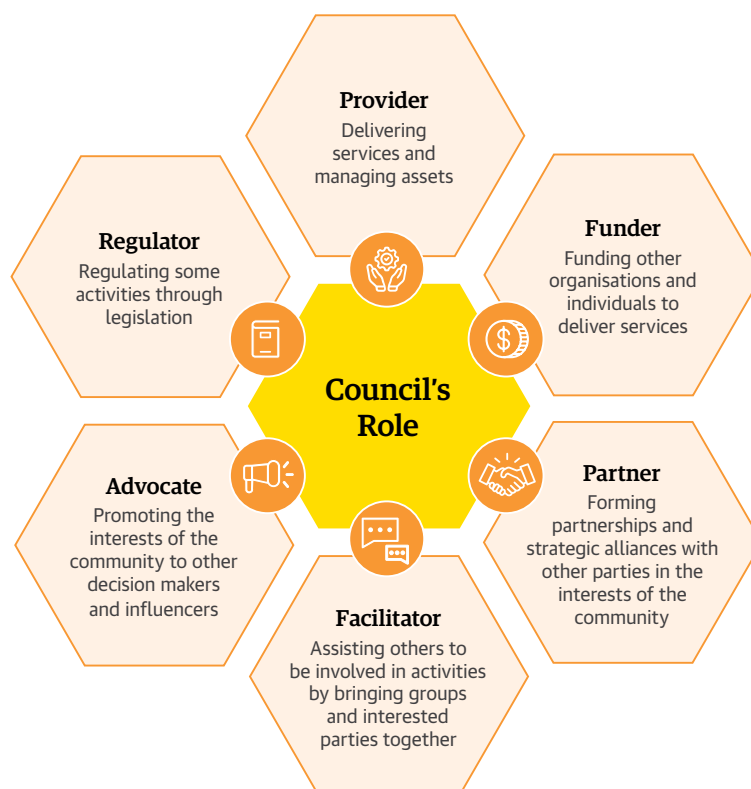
Provider
Delivering services and managing assets

Regulator
Regulating some activities through legislation

Funder
Funding other organisations and individuals to deliver services

Council's Role

Advocate
Promoting the interests of the community to other decision makers and influencers

Partner
Forming partnerships and strategic alliances with other parties in the interests of the community

Facilitator
Assisting others to be involved in activities by bringing groups and interested parties together